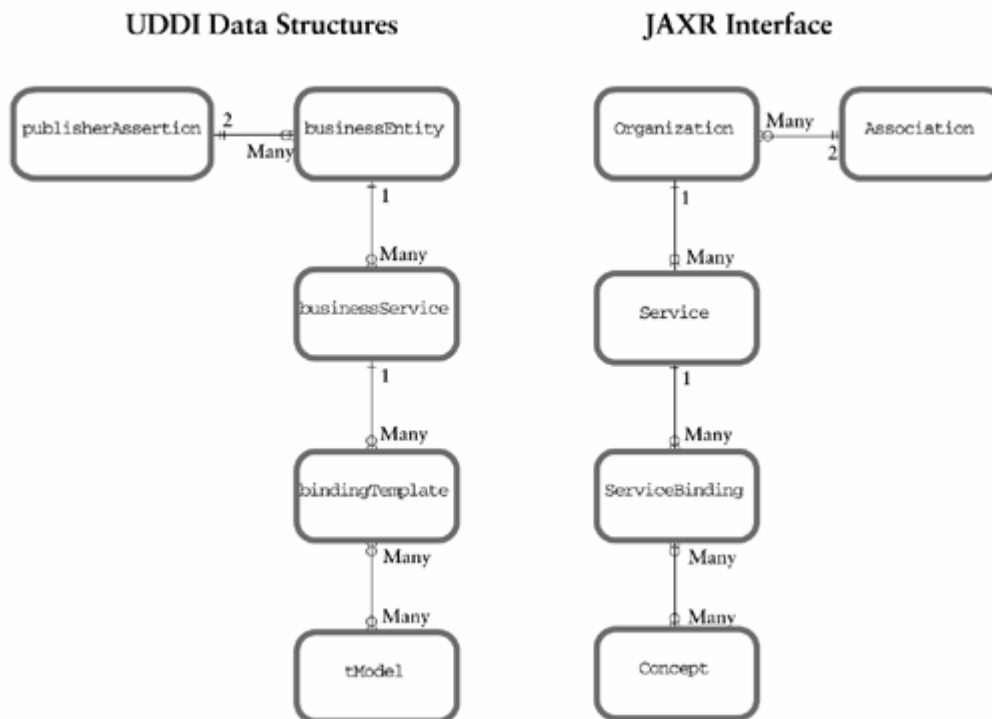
UDDI Data Structures

publisherAssertion

2

Many

businessEntity

1

Many

businessService

1

Many

bindingTemplate

Many

Many

tModel

JAXR Interface

Organization

Many

2

Association

1

Many

Service

1

Many

ServiceBinding

Many

Many

Concept